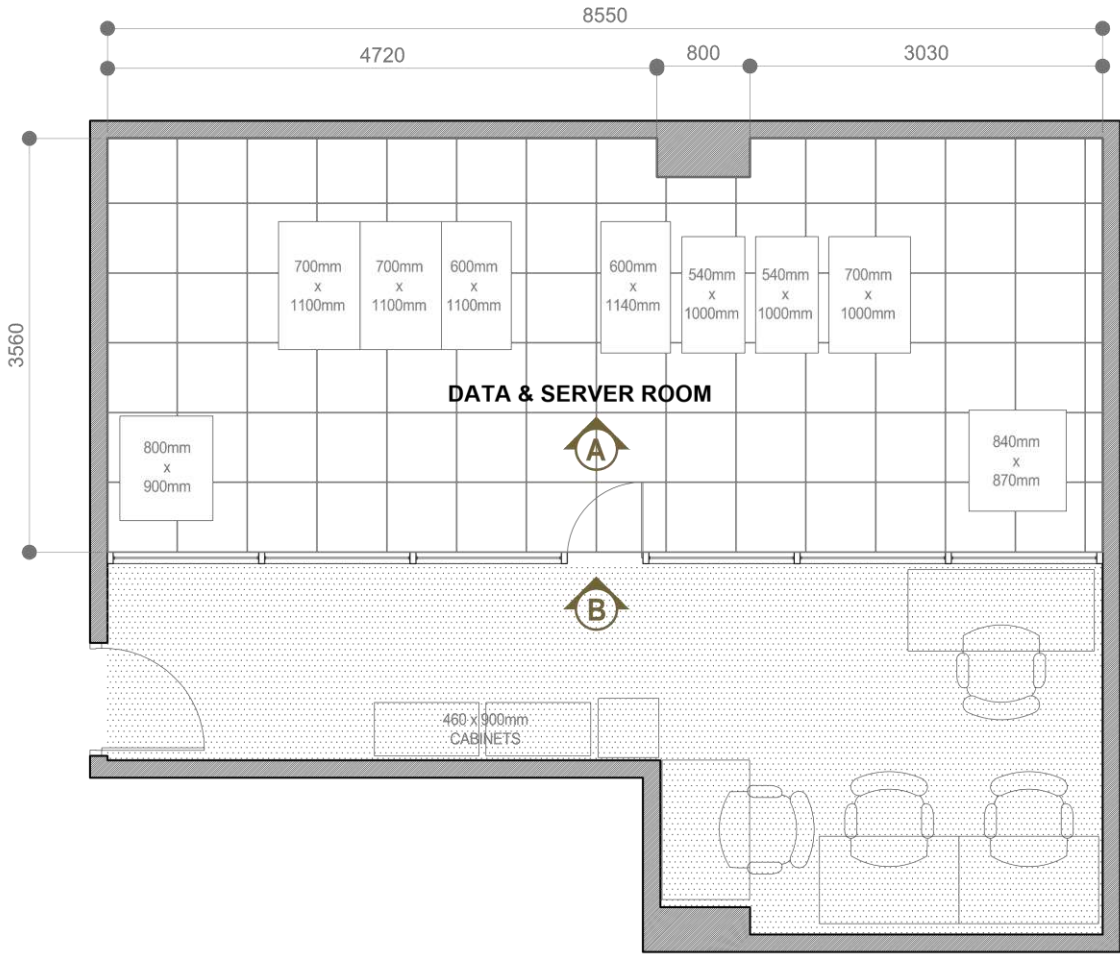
8550

4720

800

3030

3560

700mm x 1100mm

700mm x 1100mm

600mm x 1100mm

600mm x 1140mm

540mm x 1000mm

540mm x 1000mm

700mm x 1000mm

DATA & SERVER ROOM

A

800mm x 900mm

840mm x 870mm

B

460 x 900mm CABINETS